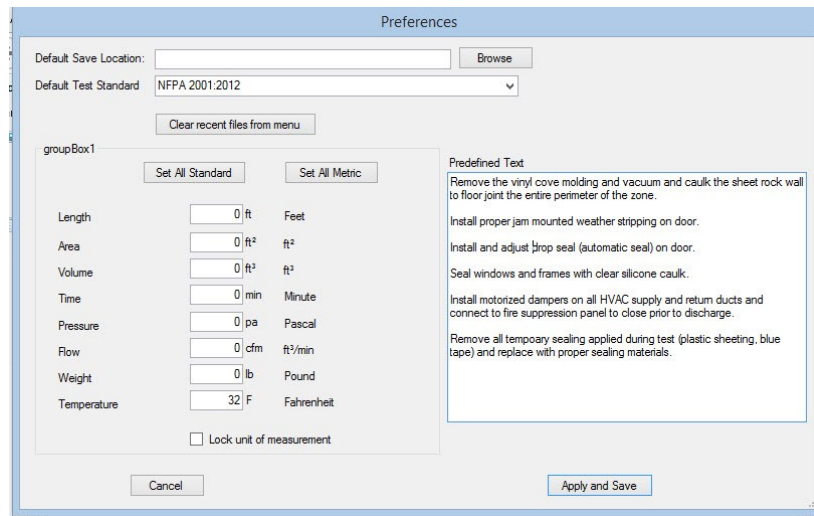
Preferences

Default Save Location:
Browse
Default Test Standard
NFPA 2001:2012

Clear recent files from menu

groupBox1

Set All Standard
Set All Metric

| | | | |
|---|---|---|---|
| Length | 0 | ft | Feet |
| Area | 0 | ft² | ft² |
| Volume | 0 | ft³ | ft³ |
| Time | 0 | min | Minute |
| Pressure | 0 | pa | Pascal |
| Flow | 0 | cfm | ft³/min |
| Weight | 0 | lb | Pound |
| Temperature | 32 | F | Fahrenheit |

Lock unit of measurement

Predefined Text

Remove the vinyl cove molding and vacuum and caulk the sheet rock wall to floor joint the entire perimeter of the zone.

Install proper jam mounted weather stripping on door.

Install and adjust drop seal (automatic seal) on door.

Seal windows and frames with clear silicone caulk.

Install motorized dampers on all HVAC supply and return ducts and connect to fire suppression panel to close prior to discharge.

Remove all tempoary sealing applied during test (plastic sheeting, blue tape) and replace with proper sealing materials.

Cancel
Apply and Save